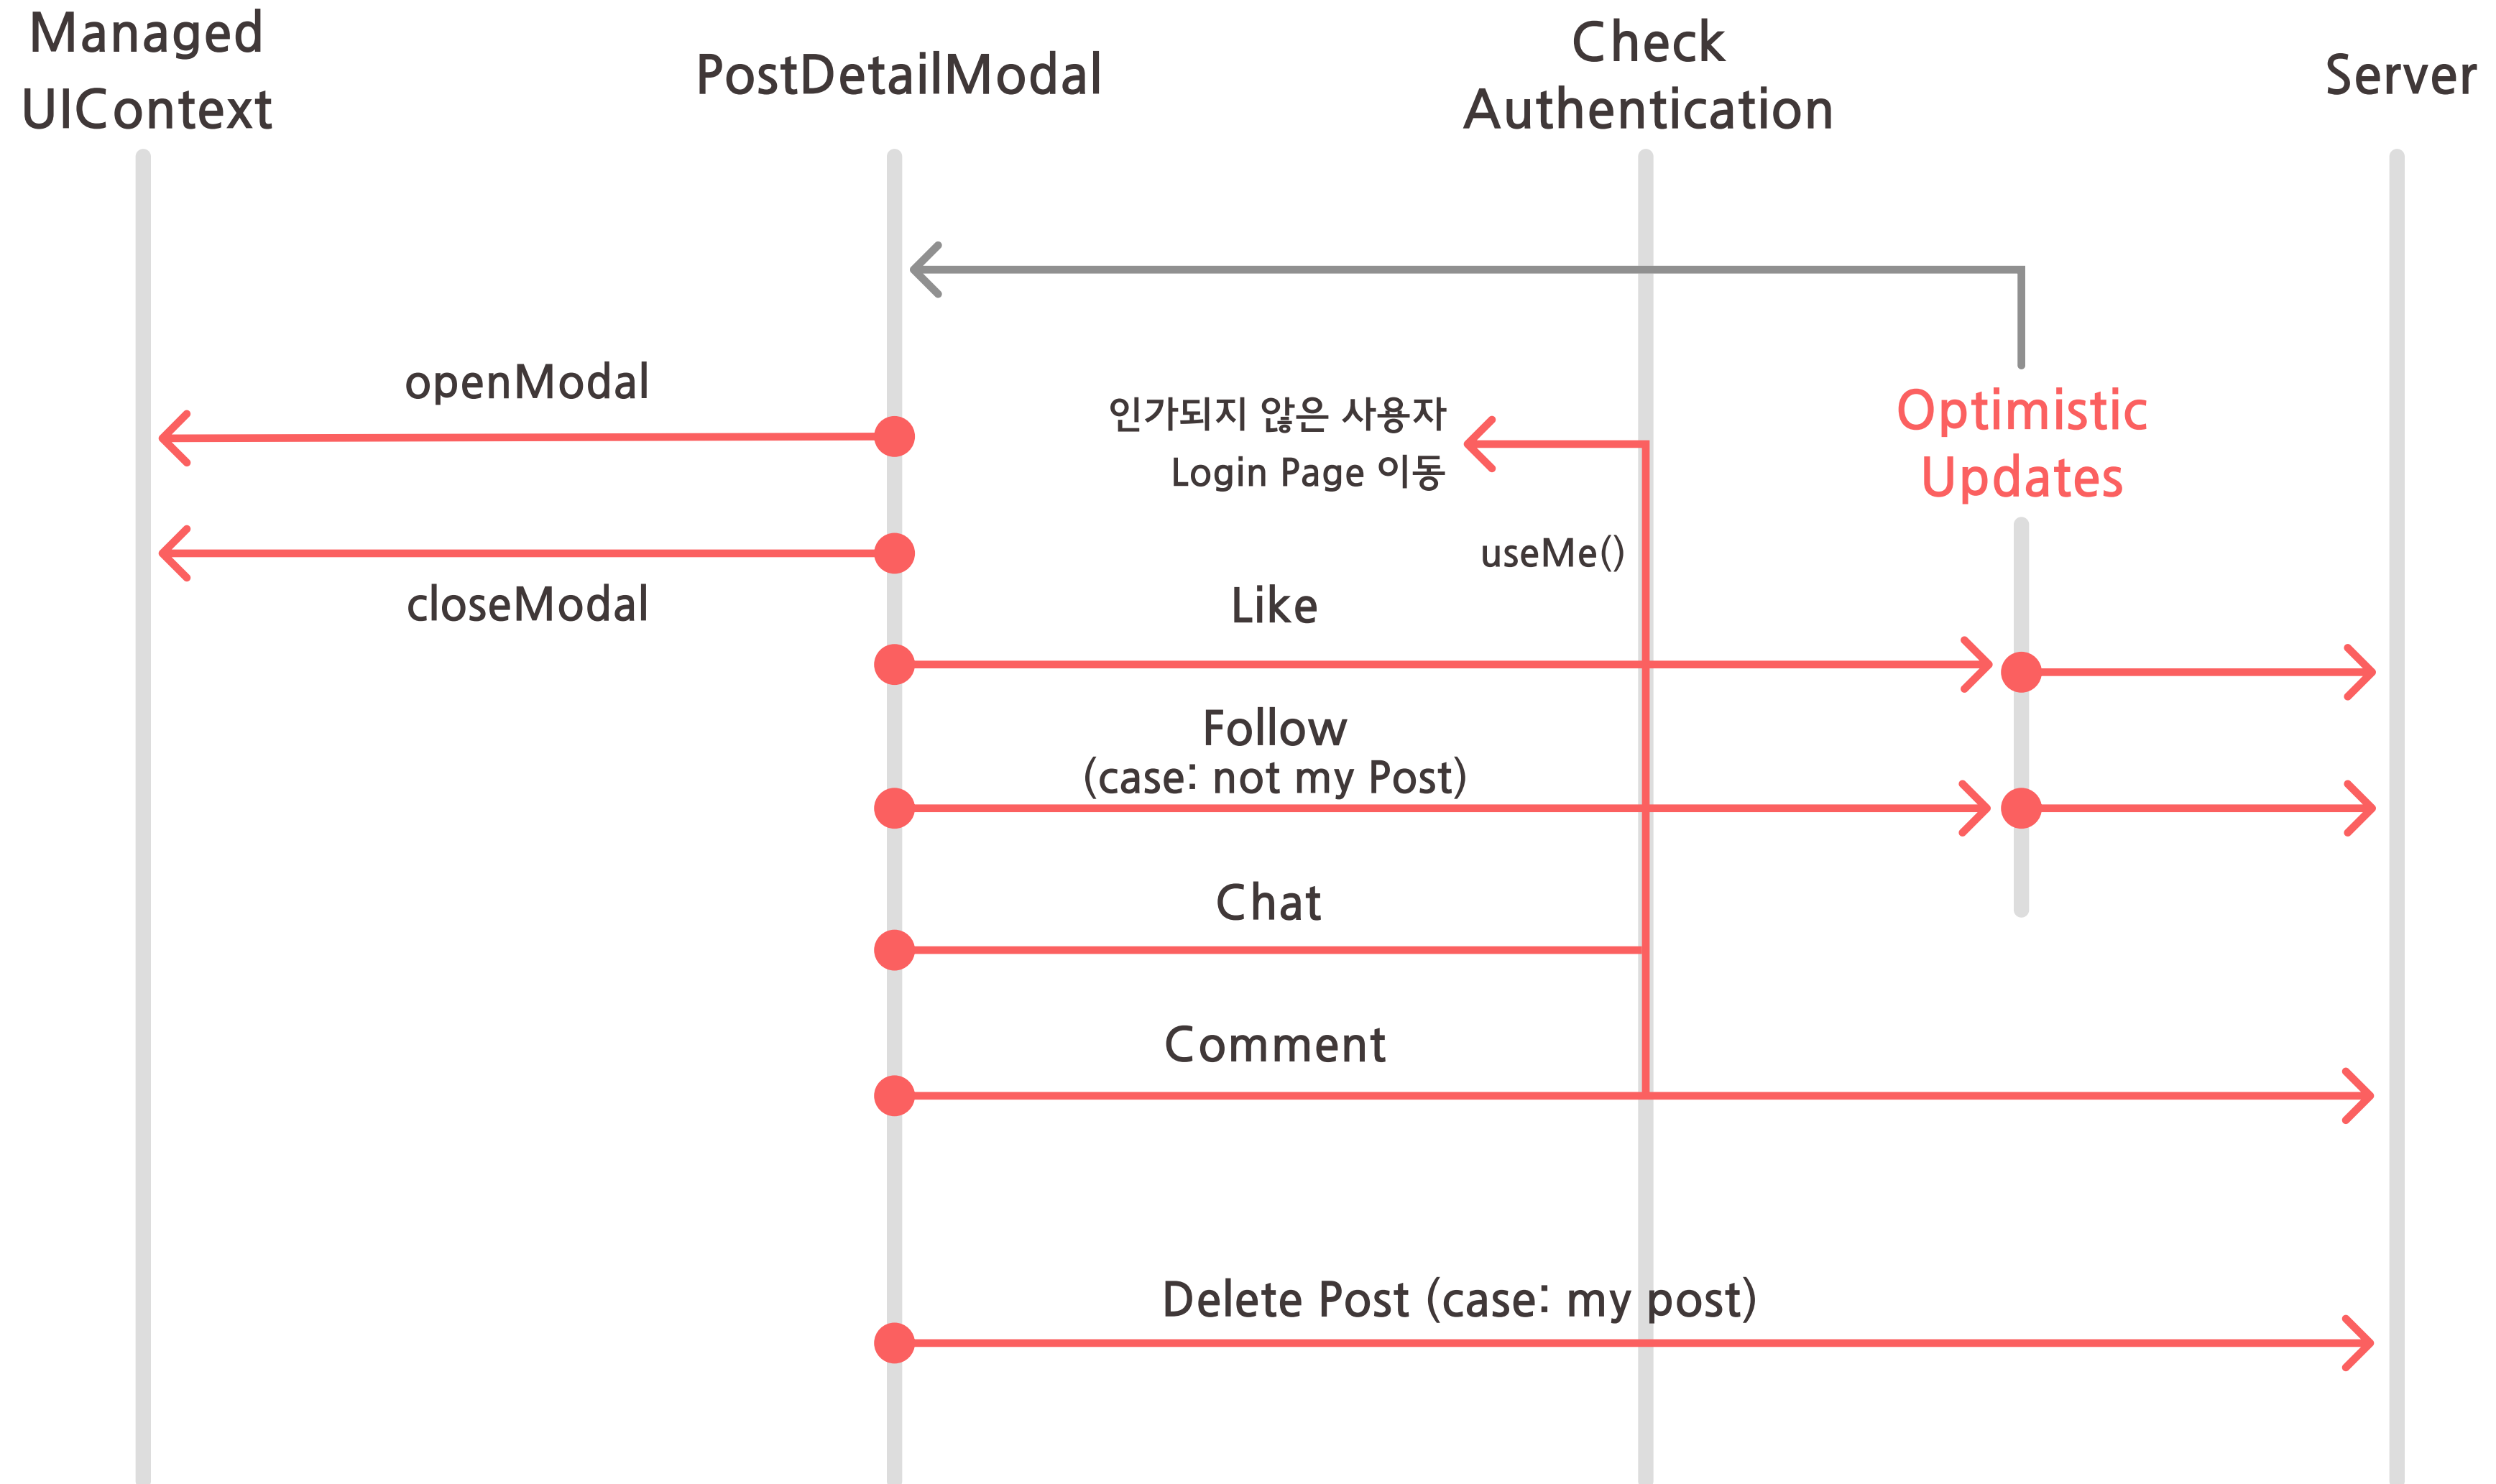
Managed UIContext

PostDetailModal

Check Authentication

Server

openModal

인가되지 않은 사용자
Login Page 이동

Optimistic Updates

useMe()

closeModal

Like

Follow
(case: not my Post)

Chat

Comment

Delete Post (case: my post)